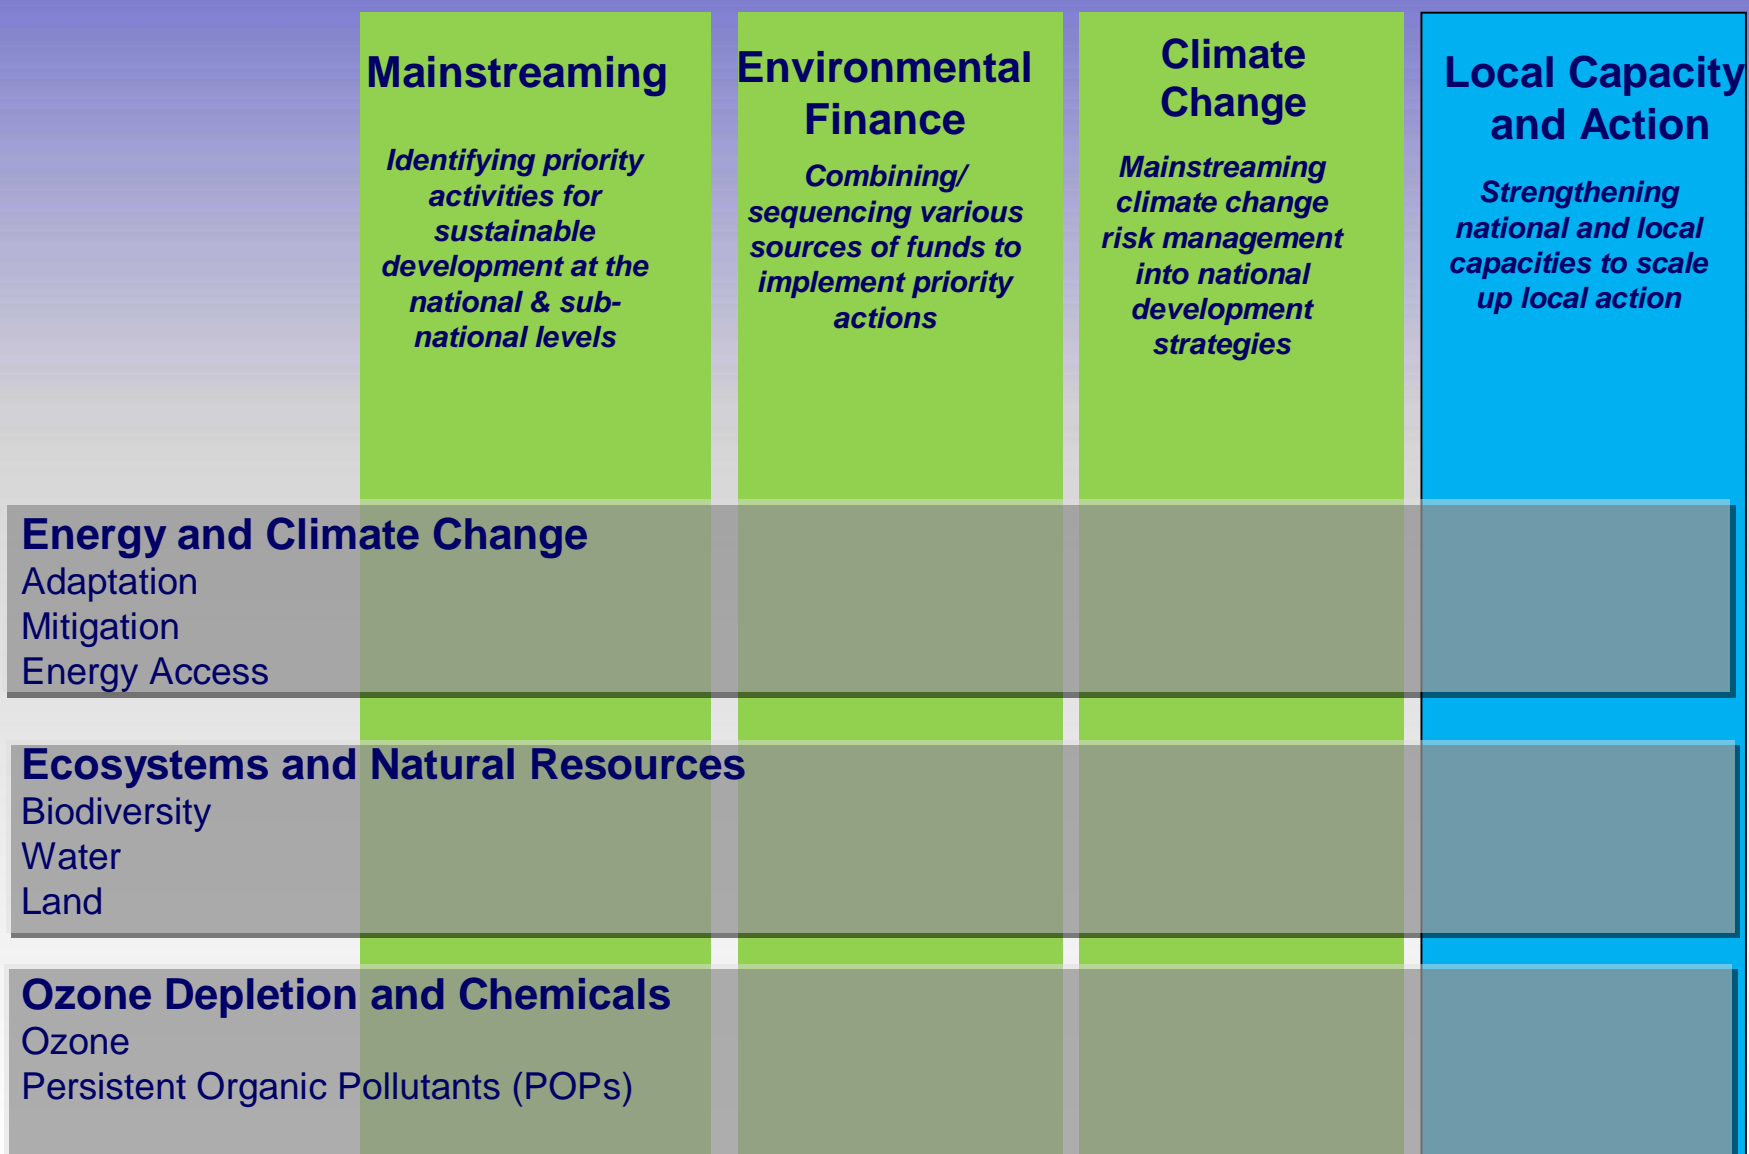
Mainstreaming

Identifying priority activities for sustainable development at the national & sub-national levels

Environmental Finance

Combining/ sequencing various sources of funds to implement priority actions

Climate Change

Mainstreaming climate change risk management into national development strategies

Local Capacity and Action

Strengthening national and local capacities to scale up local action

Energy and Climate Change
Adaptation
Mitigation
Energy Access

Ecosystems and Natural Resources
Biodiversity
Water
Land

Ozone Depletion and Chemicals
Ozone
Persistent Organic Pollutants (POPs)